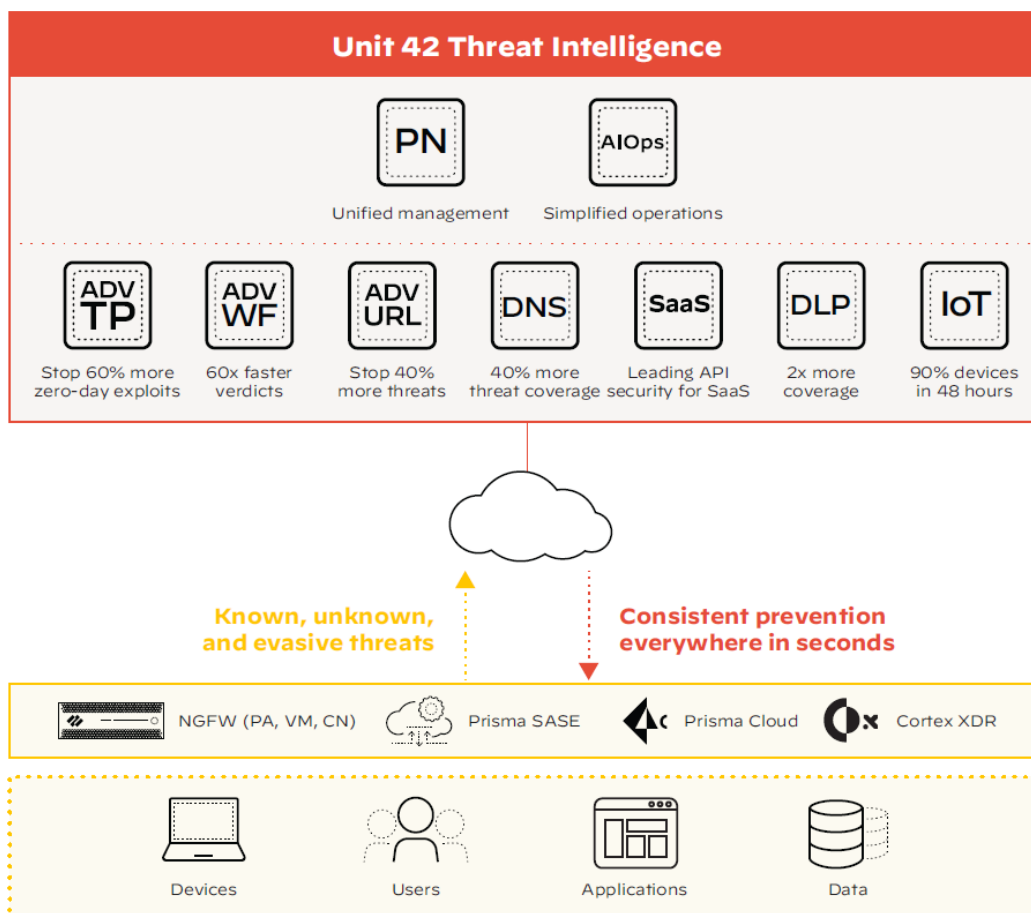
Unit 42 Threat Intelligence

PN
Unified management

AIOps
Simplified operations

ADV TP
Stop 60% more zero-day exploits

ADV WF
60x faster verdicts

ADV URL
Stop 40% more threats

DNS
40% more threat coverage

SaaS
Leading API security for SaaS

DLP
2x more coverage

IoT
90% devices in 48 hours

Known, unknown, and evasive threats

Consistent prevention everywhere in seconds

NGFW (PA, VM, CN)

Prisma SASE

Prisma Cloud

Cortex XDR

Devices

Users

Applications

Data